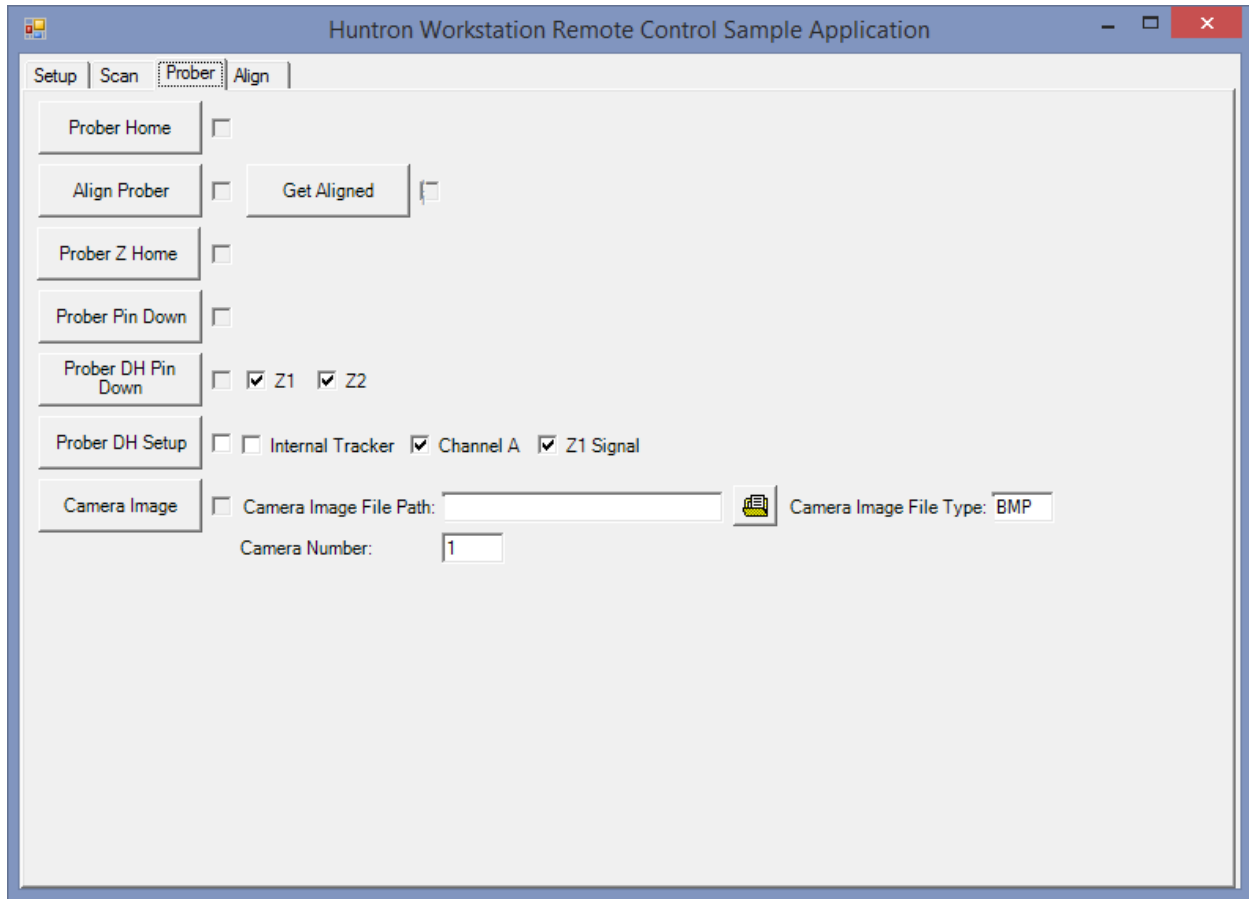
Huntron Workstation Remote Control Sample Application

Setup | Scan | Prober | Align

Prober Home

Align Prober | Get Aligned

Prober Z Home

Prober Pin Down

Prober DH Pin Down | Z1 | Z2

Prober DH Setup | Internal Tracker | Channel A | Z1 Signal

Camera Image | Camera Image File Path: | Camera Image File Type: BMP

Camera Number: 1